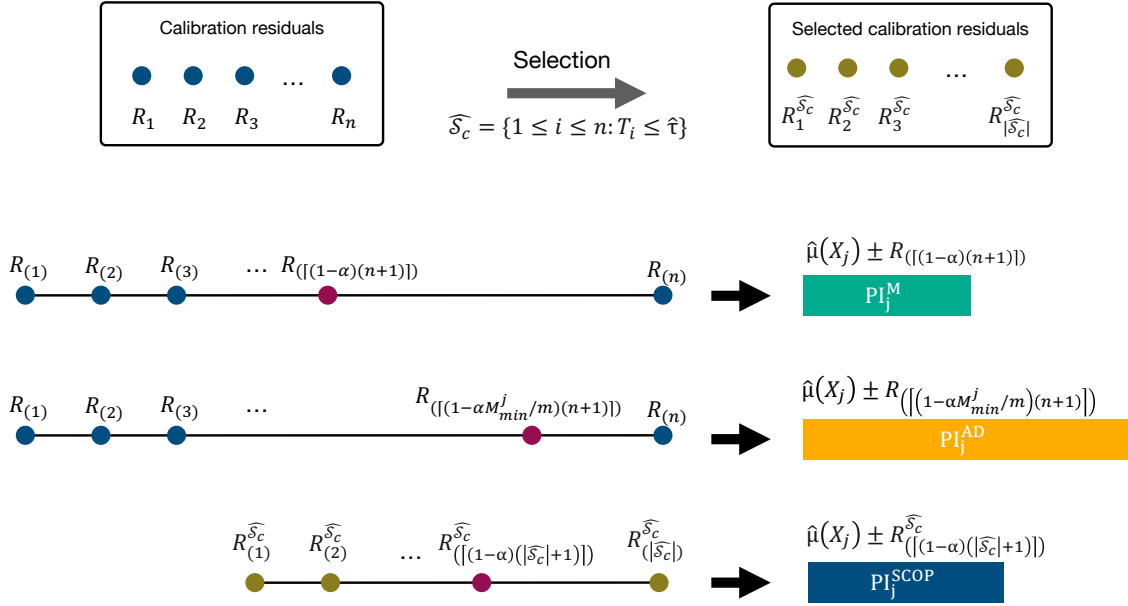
Calibration residuals

$R_1$ $R_2$ $R_3$ … $R_n$

Selection

$\widehat{\mathcal{S}_c} = \{1 \leq i \leq n : T_i \leq \hat{\tau}\}$

Selected calibration residuals

$R_1^{\widehat{\mathcal{S}_c}}$ $R_2^{\widehat{\mathcal{S}_c}}$ $R_3^{\widehat{\mathcal{S}_c}}$ … $R_{|\widehat{\mathcal{S}_c}|}^{\widehat{\mathcal{S}_c}}$

$R_{(1)}$ $R_{(2)}$ $R_{(3)}$ … $R_{(\lceil(1-\alpha)(n+1)\rceil)}$ $R_{(n)}$

$\hat{\mu}(X_j) \pm R_{(\lceil(1-\alpha)(n+1)\rceil)}$

$\mathrm{PI}_j^{\mathrm{M}}$

$R_{(1)}$ $R_{(2)}$ $R_{(3)}$ … $R_{(\lceil(1-\alpha M_{min}^{j}/m)(n+1)\rceil)}$ $R_{(n)}$

$\hat{\mu}(X_j) \pm R_{(\lceil(1-\alpha M_{min}^{j}/m)(n+1)\rceil)}$

$\mathrm{PI}_j^{\mathrm{AD}}$

$R_{(1)}^{\widehat{\mathcal{S}_c}}$ $R_{(2)}^{\widehat{\mathcal{S}_c}}$ … $R_{(\lceil(1-\alpha)(|\widehat{\mathcal{S}_c}|+1)\rceil)}^{\widehat{\mathcal{S}_c}}$ $R_{(|\widehat{\mathcal{S}_c}|)}^{\widehat{\mathcal{S}_c}}$

$\hat{\mu}(X_j) \pm R_{(\lceil(1-\alpha)(|\widehat{\mathcal{S}_c}|+1)\rceil)}^{\widehat{\mathcal{S}_c}}$

$\mathrm{PI}_j^{\mathrm{SCOP}}$